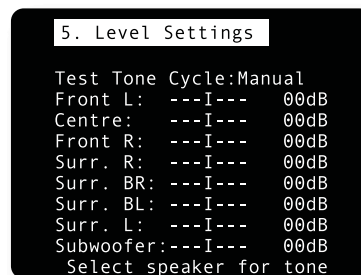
5. Level Settings

Test Tone Cycle:Manual

| | | |
|---|---|---|
| Front L: | ---I--- | 00dB |
| Centre: | ---I--- | 00dB |
| Front R: | ---I--- | 00dB |
| Surr. R: | ---I--- | 00dB |
| Surr. BR: | ---I--- | 00dB |
| Surr. BL: | ---I--- | 00dB |
| Surr. L: | ---I--- | 00dB |
| Subwoofer: | ---I--- | 00dB |

Select speaker for tone